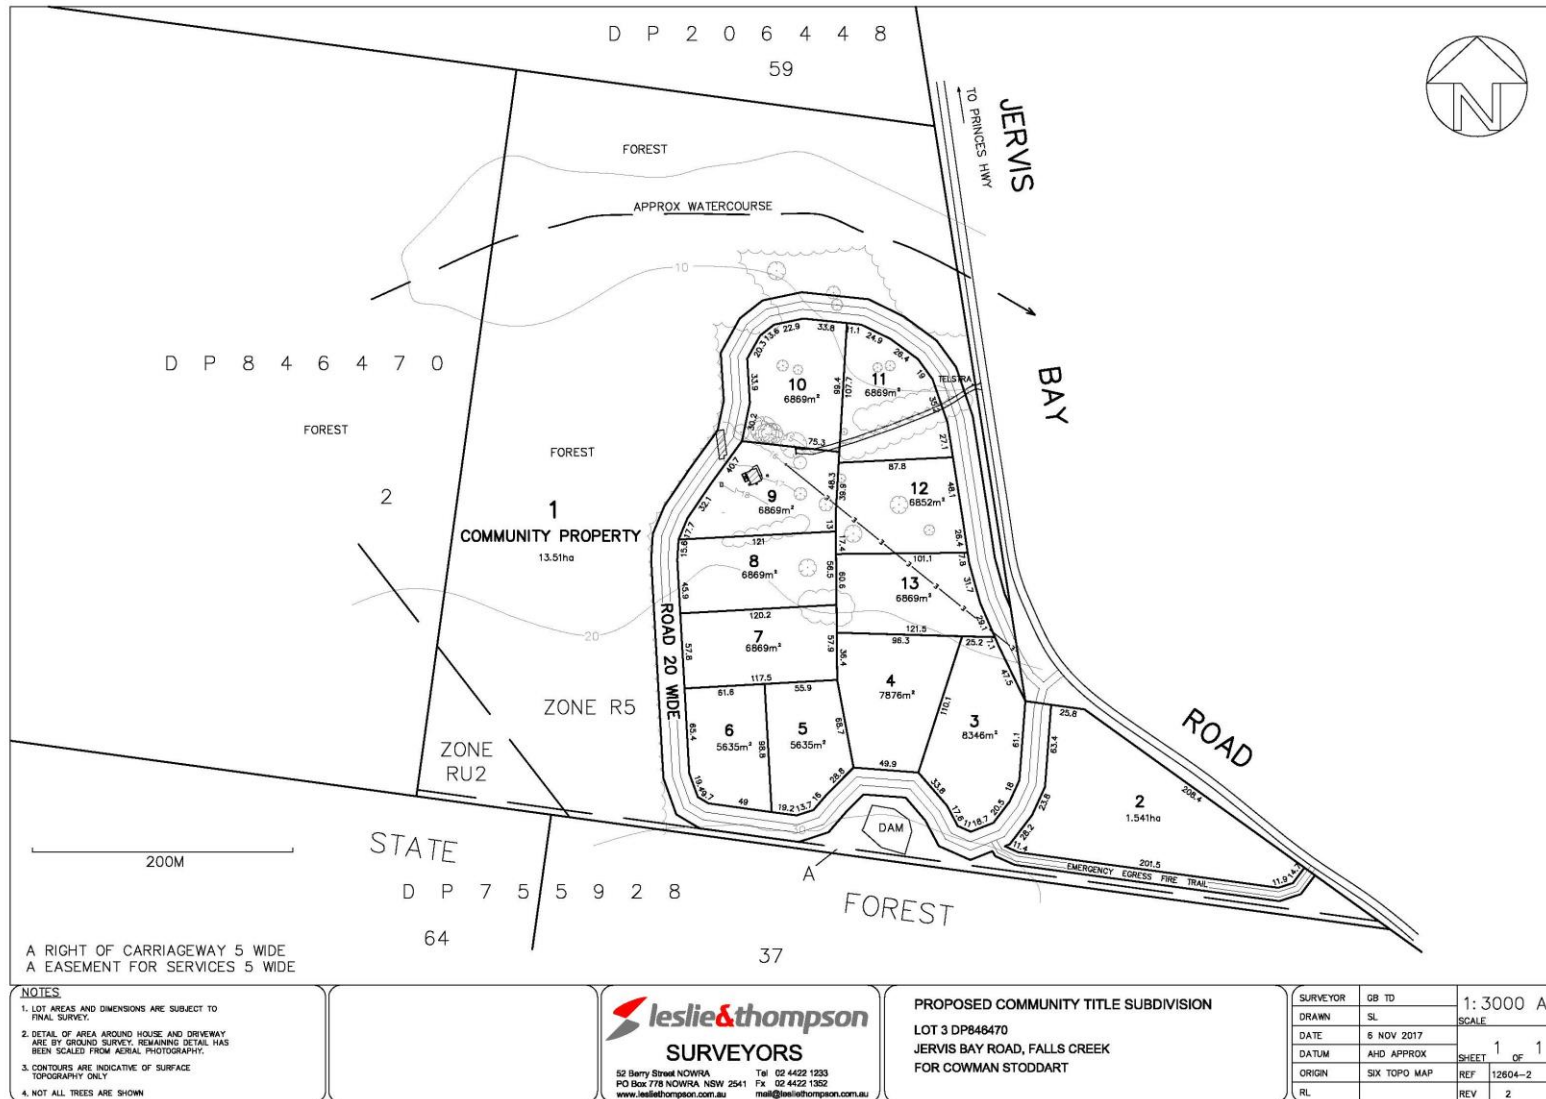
DP206448
59

TO PRINCES HWY
JERVIS

BAY

ROAD

FOREST

APPROX WATERCOURSE

10

DP846470

FOREST

2

FOREST

1
COMMUNITY PROPERTY
13.51ha

10
6869m²

11
6869m²

TELSTRA

9
6869m²

12
6852m²

8
6869m²

13
6869m²

7
6869m²

4
7876m²

3
8346m²

6
5635m²

5
5635m²

2
1.541ha

ROAD 20 WIDE

ZONE R5

ZONE RU2

20

DAM

A

EMERGENCY EGRESS FIRE TRAIL

20.3 13.6 22.9 33.8 11.1 24.9 26.4 19 33.9 99.4 107.7 30.2 75.3 35.2 27.1 40.7 48.3 39.8 87.8 48.1 32.1 13 17.4 26.4 7.8 17.7 15.6 121 101.1 31.7 45.9 56.5 60.6 120.2 121.5 29.1 57.8 57.9 36.4 96.3 25.2 7.1 47.5 117.5 25.8 61.6 55.9 110.1 65.4 98.8 68.7 61.1 63.4 208.4 19.8 49.7 49 19.2 13.7 16 28.6 49.9 33.6 17.6 18.7 20.5 18 23.6 28.2 11.4 201.5 11.9 14.7

200M

STATE

DP755928

FOREST

64

37

A RIGHT OF CARRIAGEWAY 5 WIDE
A EASEMENT FOR SERVICES 5 WIDE

NOTES
1. LOT AREAS AND DIMENSIONS ARE SUBJECT TO FINAL SURVEY.
2. DETAIL OF AREA AROUND HOUSE AND DRIVEWAY ARE BY GROUND SURVEY. REMAINING DETAIL HAS BEEN SCALED FROM AERIAL PHOTOGRAPHY.
3. CONTOURS ARE INDICATIVE OF SURFACE TOPOGRAPHY ONLY
4. NOT ALL TREES ARE SHOWN

leslie&thompson
SURVEYORS
52 Berry Street NOWRA Tel 02 4422 1233
PO Box 778 NOWRA NSW 2541 Fx 02 4422 1352
www.lesliethompson.com.au mail@lesliethompson.com.au

PROPOSED COMMUNITY TITLE SUBDIVISION
LOT 3 DP846470
JERVIS BAY ROAD, FALLS CREEK
FOR COWMAN STODDART

| SURVEYOR | GB TD |
|---|---|
| DRAWN | SL |
| DATE | 6 NOV 2017 |
| DATUM | AHD APPROX |
| ORIGIN | SIX TOPO MAP |
| RL | |

1: 3000 A
SCALE
SHEET 1 OF 1
REF 12604-2
REV 2